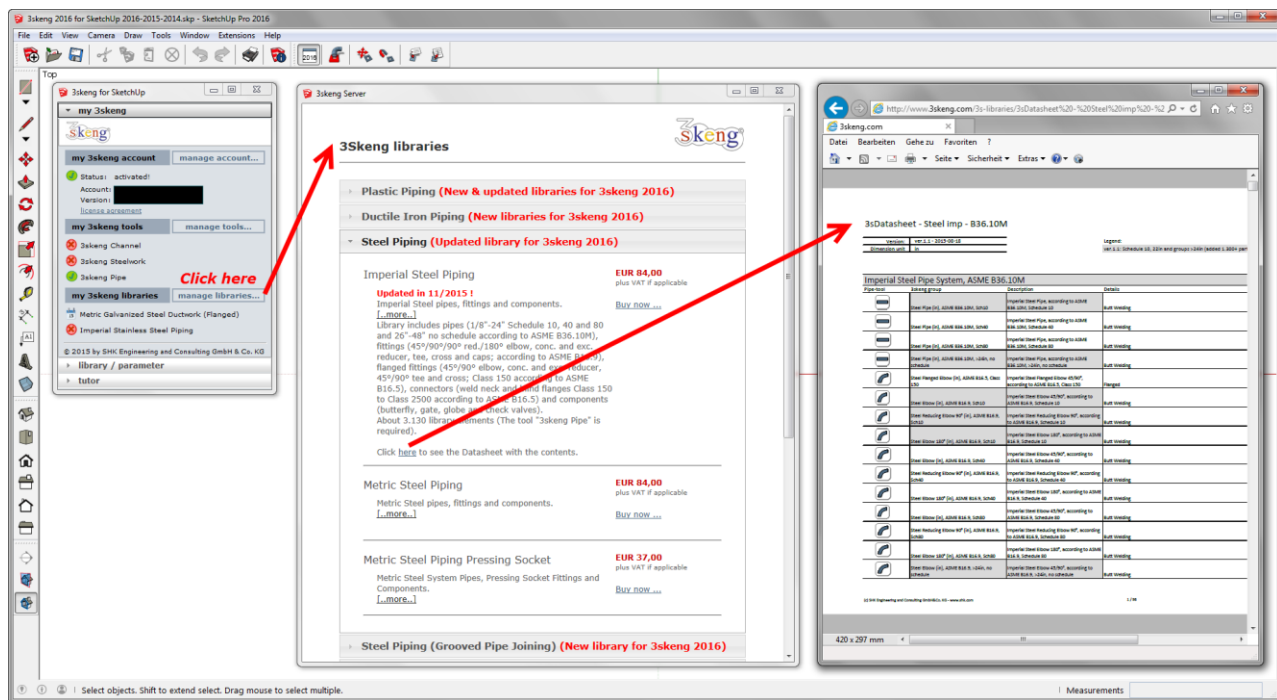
3skeng 2016 for SketchUp 2016-2015-2014.skp - SketchUp Pro 2016

File Edit View Camera Draw Tools Window Extensions Help

Top

3skeng for SketchUp

my 3skeng

3skeng

my 3skeng account | manage account...

Status: activated!
Account:
Version:
license agreement

my 3skeng tools | manage tools...

3skeng Channel
3skeng Steelwork
3skeng Pipe

Click here

my 3skeng libraries | manage libraries...

Metric Galvanized Steel Ductwork (Flanged)
Imperial Stainless Steel Piping

© 2015 by SHK Engineering and Consulting GmbH & Co. KG

library / parameter
tutor

3skeng Server

3Skeng libraries

3skeng

Plastic Piping (New & updated libraries for 3skeng 2016)
Ductile Iron Piping (New libraries for 3skeng 2016)
Steel Piping (Updated library for 3skeng 2016)

Imperial Steel Piping
EUR 84,00
plus VAT if applicable
Updated in 11/2015 !
Imperial Steel pipes, fittings and components.
[...more..]
Buy now ...
Library includes pipes (1/8"-24" Schedule 10, 40 and 80 and 26"-48" no schedule according to ASME B36.10M), fittings (45°/90°/90° red./180° elbow, conc. and exc. reducer, tee, cross and caps; according to ASME B16.9), flanged fittings (45°/90° elbow, conc. and exc. reducer, 45°/90° tee and cross; Class 150 according to ASME B16.5), connectors (weld neck and blind flanges Class 150 to Class 2500 according to ASME B16.5) and components (butterfly, gate, globe and check valves).
About 3.130 library elements (The tool "3skeng Pipe" is required).
Click here to see the Datasheet with the contents.

Metric Steel Piping
EUR 84,00
plus VAT if applicable
Metric Steel pipes, fittings and components.
[...more..]
Buy now ...

Metric Steel Piping Pressing Socket
EUR 37,00
plus VAT if applicable
Metric Steel System Pipes, Pressing Socket Fittings and Components.
[...more..]
Buy now ...

Steel Piping (Grooved Pipe Joining) (New library for 3skeng 2016)

http://www.3skeng.com/3s-libraries/3sDatasheet%20-%20Steel%20imp%20-%2
3skeng.com
Datei Bearbeiten Gehe zu Favoriten ?
Seite Sicherheit Extras

3sDatasheet - Steel imp - B36.10M

Imperial Steel Pipe System, ASME B36.10M

| Pipe-tool | 3skeng group | Description | Details |
|---|---|---|---|
| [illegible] | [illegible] | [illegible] | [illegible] |

420 x 297 mm

Select objects. Shift to extend select. Drag mouse to select multiple.
Measurements